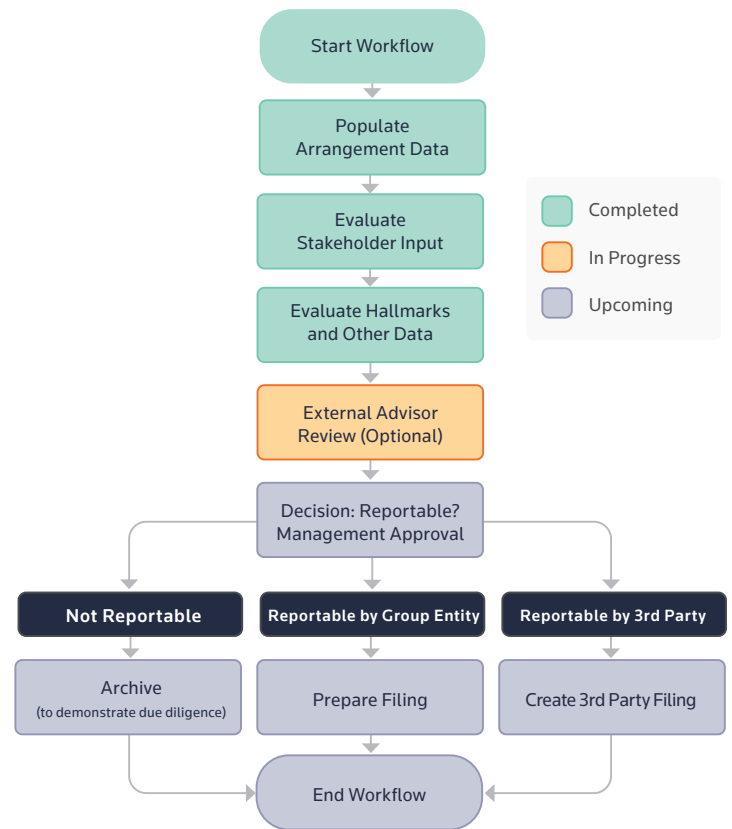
Start Workflow

Populate Arrangement Data

Evaluate Stakeholder Input

Evaluate Hallmarks and Other Data

External Advisor Review (Optional)

Decision: Reportable? Management Approval

Completed

In Progress

Upcoming

Not Reportable

Reportable by Group Entity

Reportable by 3rd Party

Archive (to demonstrate due diligence)

Prepare Filing

Create 3rd Party Filing

End Workflow